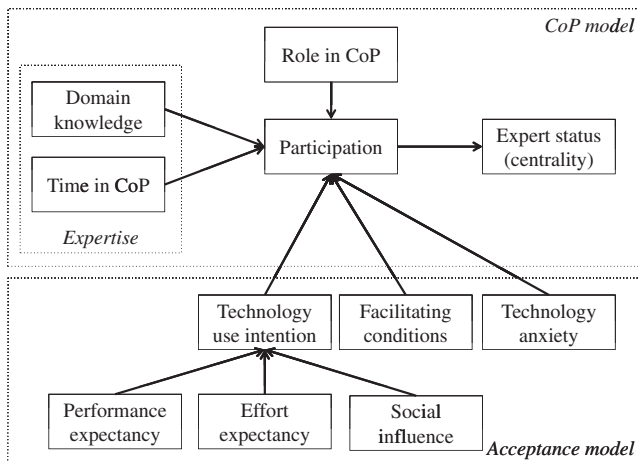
CoP model

Role in CoP

Domain knowledge

Participation

Expert status (centrality)

Time in CoP

Expertise

Technology use intention

Facilitating conditions

Technology anxiety

Performance expectancy

Effort expectancy

Social influence

Acceptance model